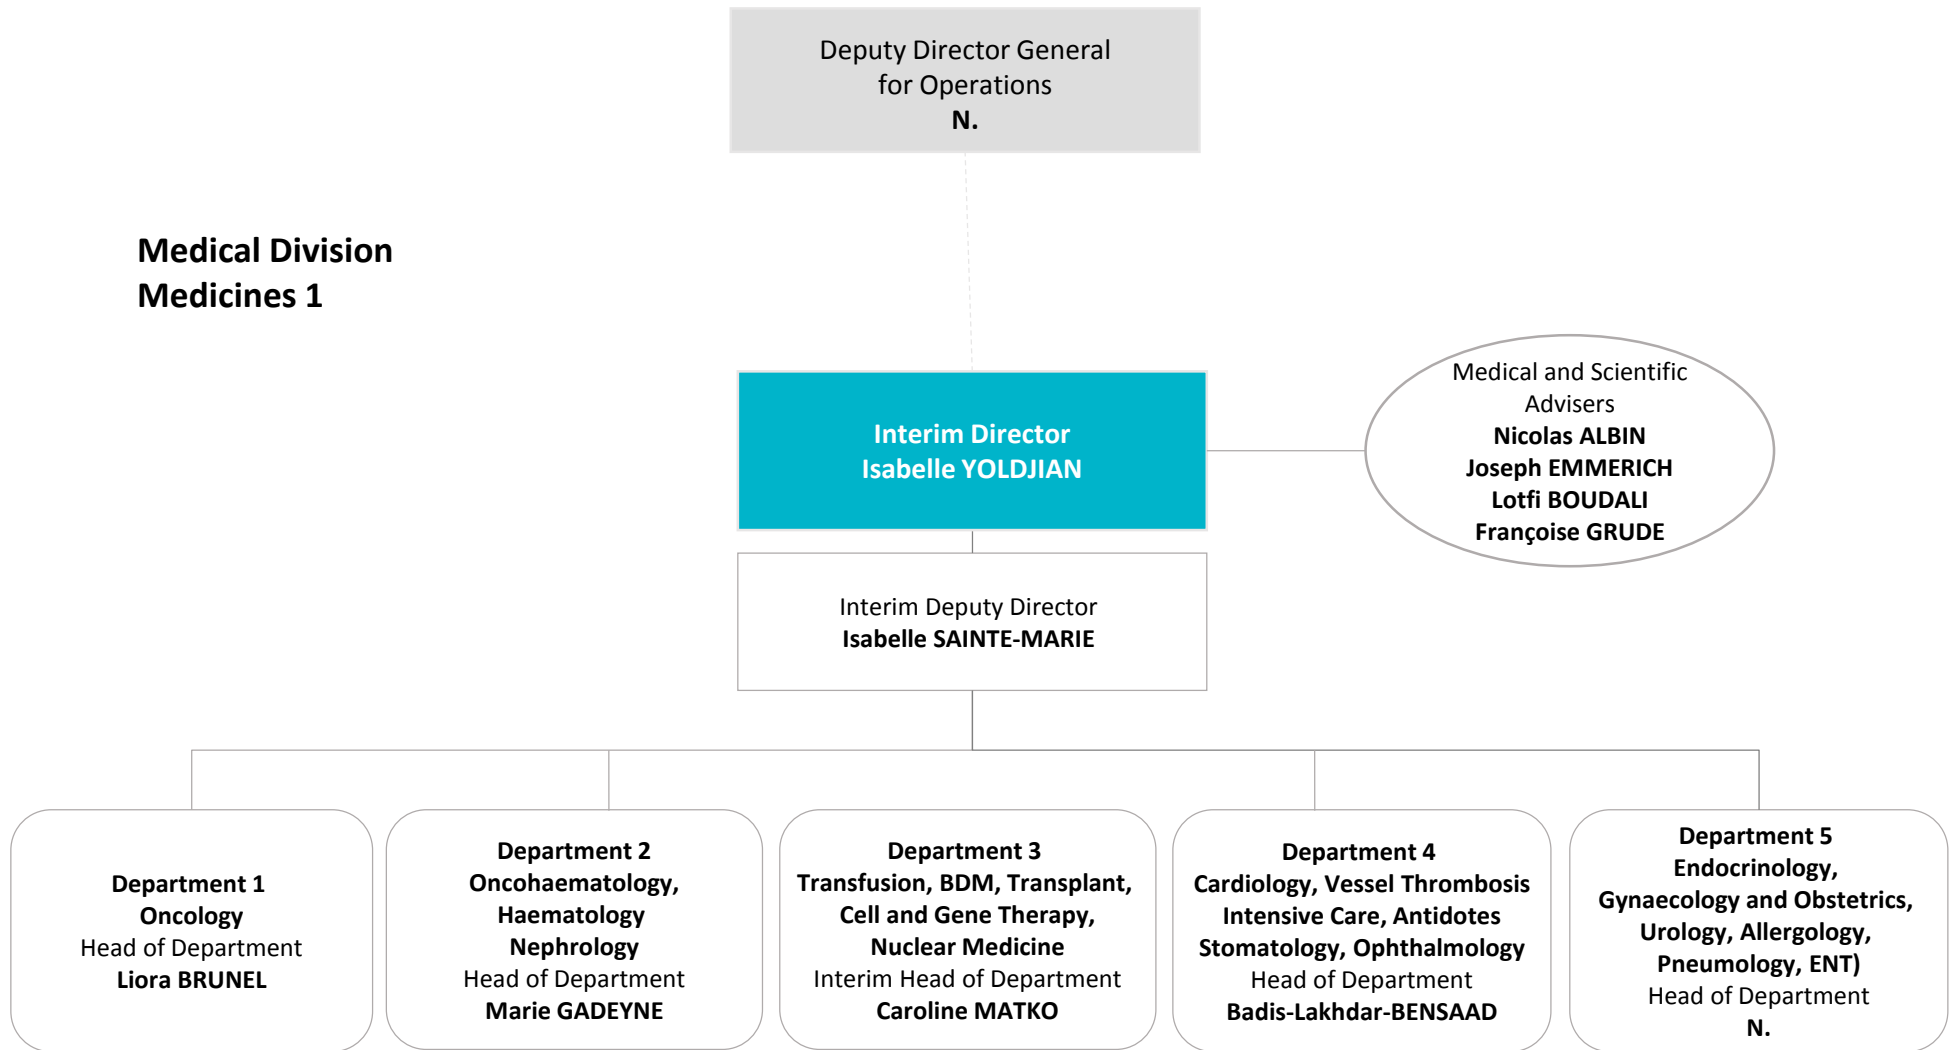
Deputy Director General for Operations
**N.**

**Medical Division**
**Medicines 1**

**Interim Director**
**Isabelle YOLDJIAN**

Medical and Scientific Advisers
**Nicolas ALBIN**
**Joseph EMMERICH**
**Lotfi BOUDALI**
**Françoise GRUDE**

Interim Deputy Director
**Isabelle SAINTE-MARIE**

**Department 1**
**Oncology**
Head of Department
**Liora BRUNEL**

**Department 2**
**Oncohaematology, Haematology Nephrology**
Head of Department
**Marie GADEYNE**

**Department 3**
**Transfusion, BDM, Transplant, Cell and Gene Therapy, Nuclear Medicine**
Interim Head of Department
**Caroline MATKO**

**Department 4**
**Cardiology, Vessel Thrombosis Intensive Care, Antidotes Stomatology, Ophthalmology**
Head of Department
**Badis-Lakhdar-BENSAAD**

**Department 5**
**Endocrinology, Gynaecology and Obstetrics, Urology, Allergology, Pneumology, ENT)**
Head of Department
**N.**